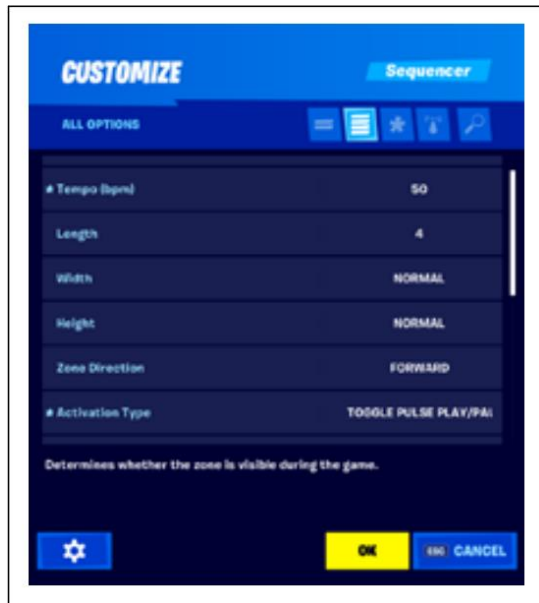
CUSTOMIZE

Sequencer

ALL OPTIONS

| | |
|---|---|
| # Tempo (bpm) | 50 |
| Length | 4 |
| Width | NORMAL |
| Height | NORMAL |
| Zone Direction | FORWARD |
| # Activation Type | TOGGLE PULSE PLAY/PA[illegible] |

Determines whether the zone is visible during the game.

OK

ESC CANCEL